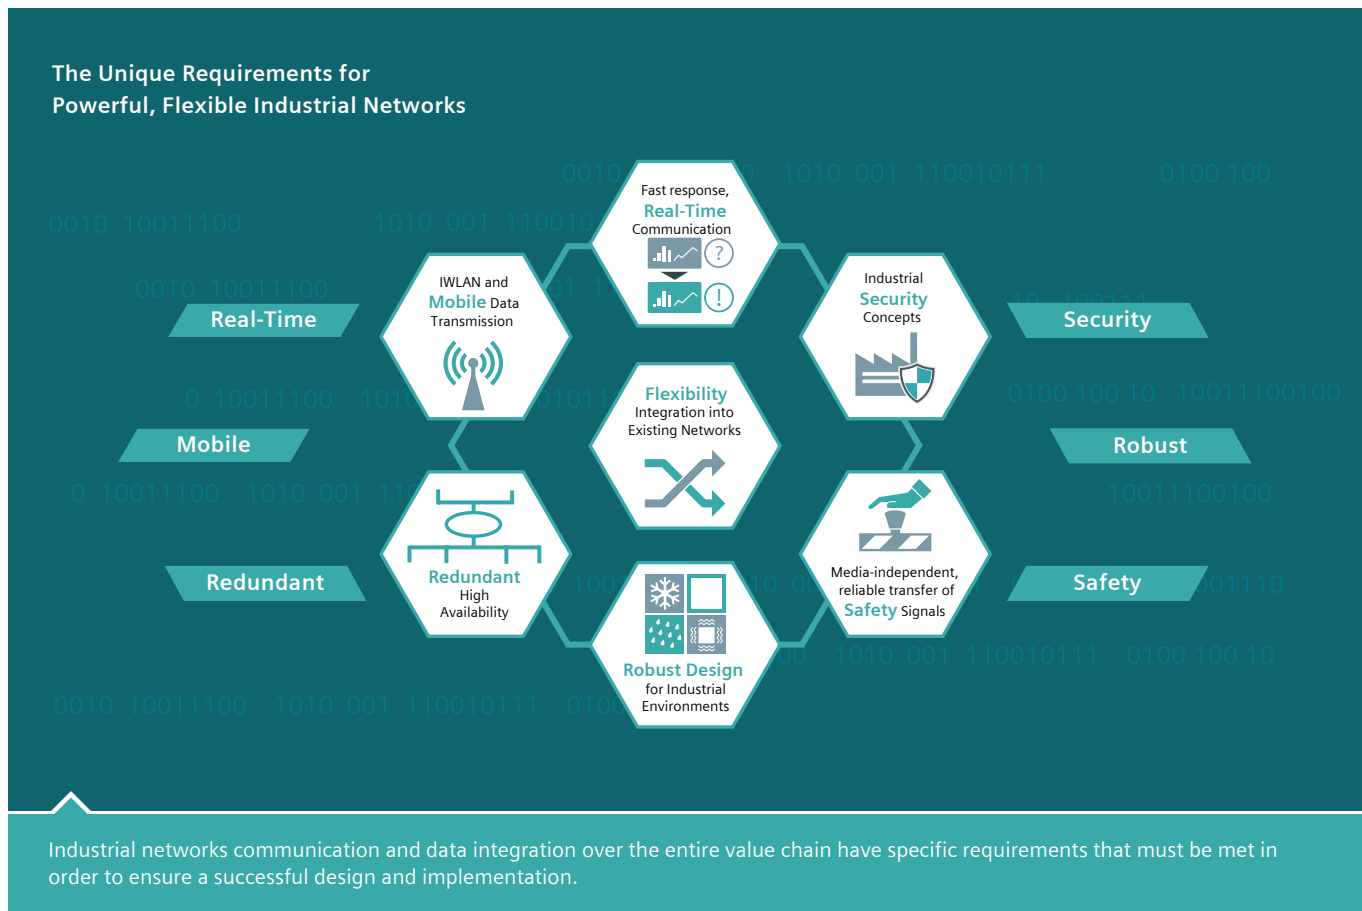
The Unique Requirements for
Powerful, Flexible Industrial Networks

Fast response, Real-Time Communication

IWLAN and Mobile Data Transmission

Industrial Security Concepts

Real-Time

Security

Flexibility Integration into Existing Networks

Mobile

Robust

Redundant High Availability

Media-independent, reliable transfer of Safety Signals

Redundant

Safety

Robust Design for Industrial Environments

Industrial networks communication and data integration over the entire value chain have specific requirements that must be met in order to ensure a successful design and implementation.